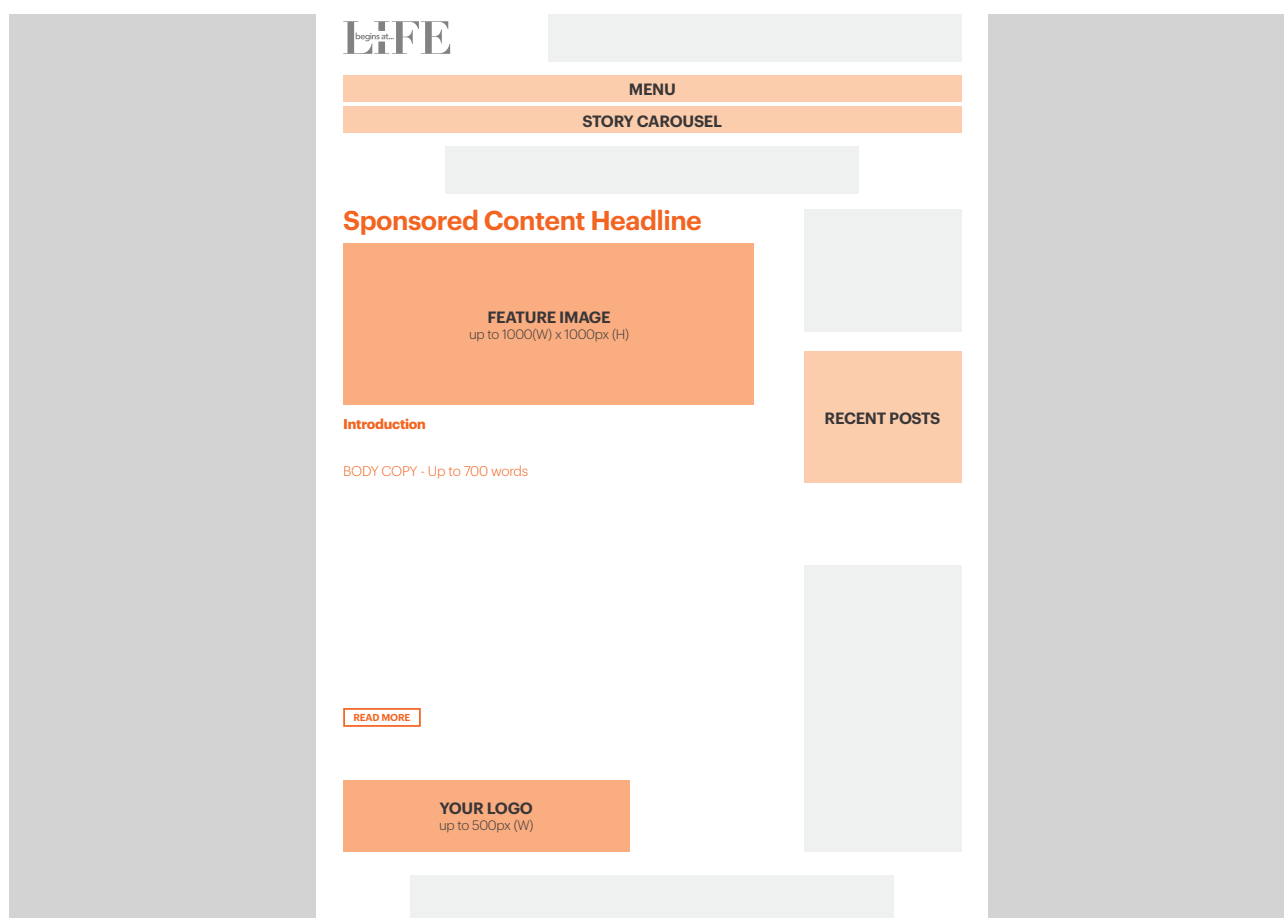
begins at... LIFE

MENU

STORY CAROUSEL

Sponsored Content Headline

FEATURE IMAGE
up to 1000(W) x 1000px (H)

RECENT POSTS

Introduction

BODY COPY - Up to 700 words

READ MORE

YOUR LOGO
up to 500px (W)